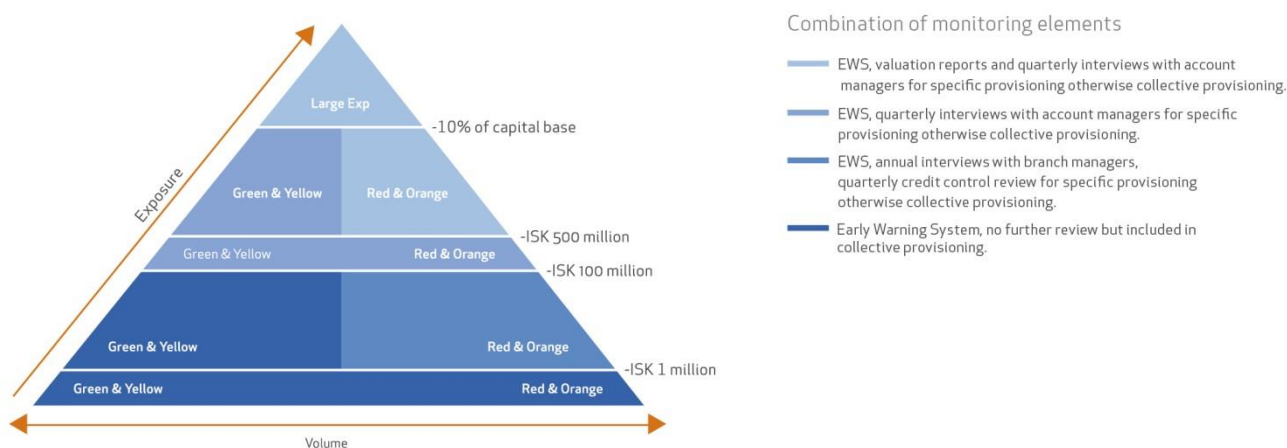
Exposure

Large Exp

-10% of capital base

Green & Yellow

Red & Orange

-ISK 500 million

Green & Yellow

Red & Orange

-ISK 100 million

Green & Yellow

Red & Orange

-ISK 1 million

Green & Yellow

Red & Orange

Volume

Combination of monitoring elements

EWS, valuation reports and quarterly interviews with account managers for specific provisioning otherwise collective provisioning.

EWS, quarterly interviews with account managers for specific provisioning otherwise collective provisioning.

EWS, annual interviews with branch managers, quarterly credit control review for specific provisioning otherwise collective provisioning.

Early Warning System, no further review but included in collective provisioning.